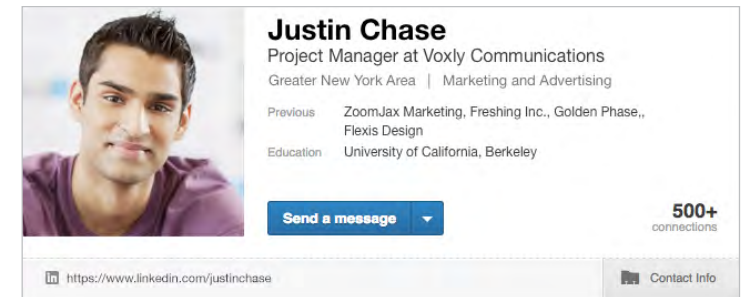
Justin Chase

Project Manager at Voxly Communications

Greater New York Area | Marketing and Advertising

Previous ZoomJax Marketing, Freshing Inc., Golden Phase,, Flexis Design

Education University of California, Berkeley

Send a message

500+ connections

in https://www.linkedin.com/justinchase

Contact Info